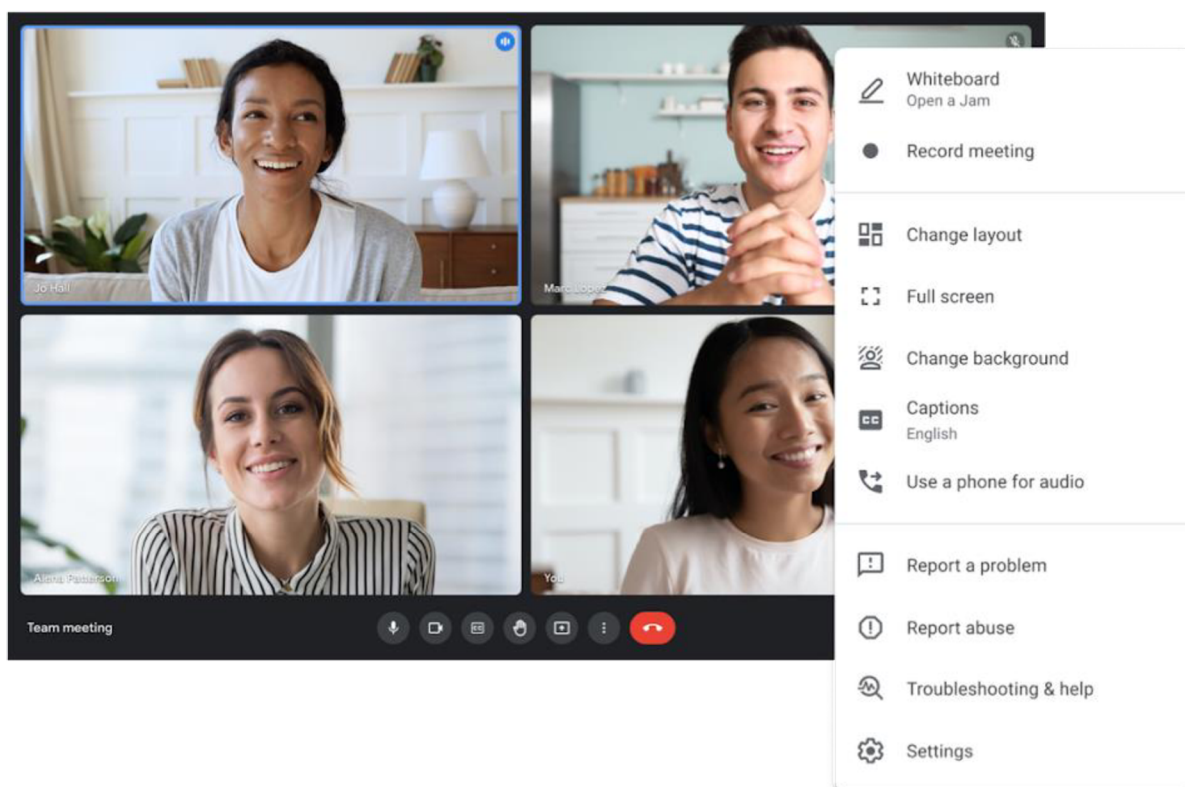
Jo Hall

Marc Lopez

Alena Patterson

You

Team meeting

Whiteboard
Open a Jam

Record meeting

Change layout

Full screen

Change background

Captions
English

Use a phone for audio

Report a problem

Report abuse

Troubleshooting & help

Settings